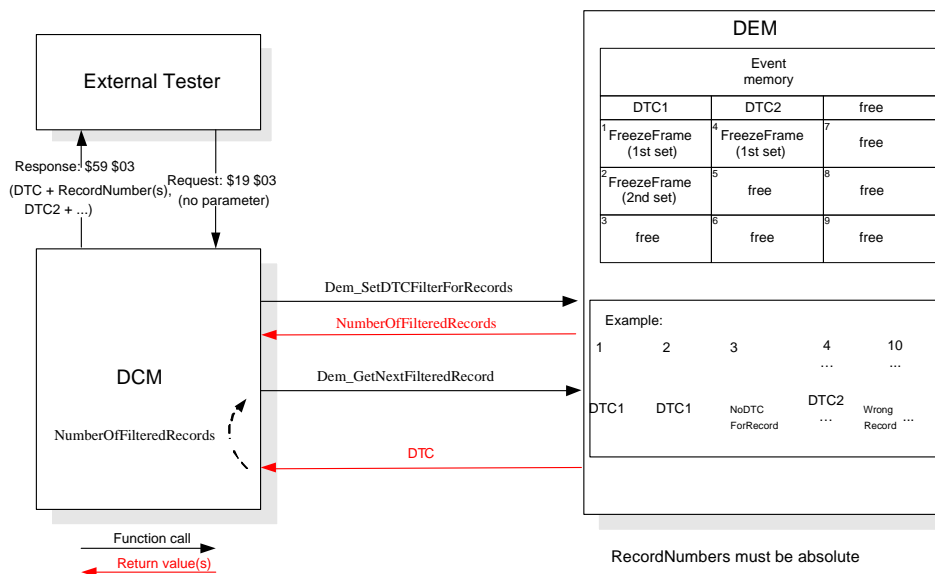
External Tester

Response: $59 $03
(DTC + RecordNumber(s), DTC2 + ...)

Request: $19 $03
(no parameter)

DCM

NumberOfFilteredRecords

Dem_SetDTCFilterForRecords

NumberOfFilteredRecords

Dem_GetNextFilteredRecord

DTC

DEM

| Event memory | | |
|---|---|---|
| DTC1 | DTC2 | free |
| 1 FreezeFrame (1st set) | 4 FreezeFrame (1st set) | 7 free |
| 2 FreezeFrame (2nd set) | 5 free | 8 free |
| 3 free | 6 free | 9 free |

Example:

1 DTC1
2 DTC1
3 NoDTC ForRecord
4 ... DTC2 ...
10 ... Wrong Record ...

Function call
Return value(s)

RecordNumbers must be absolute